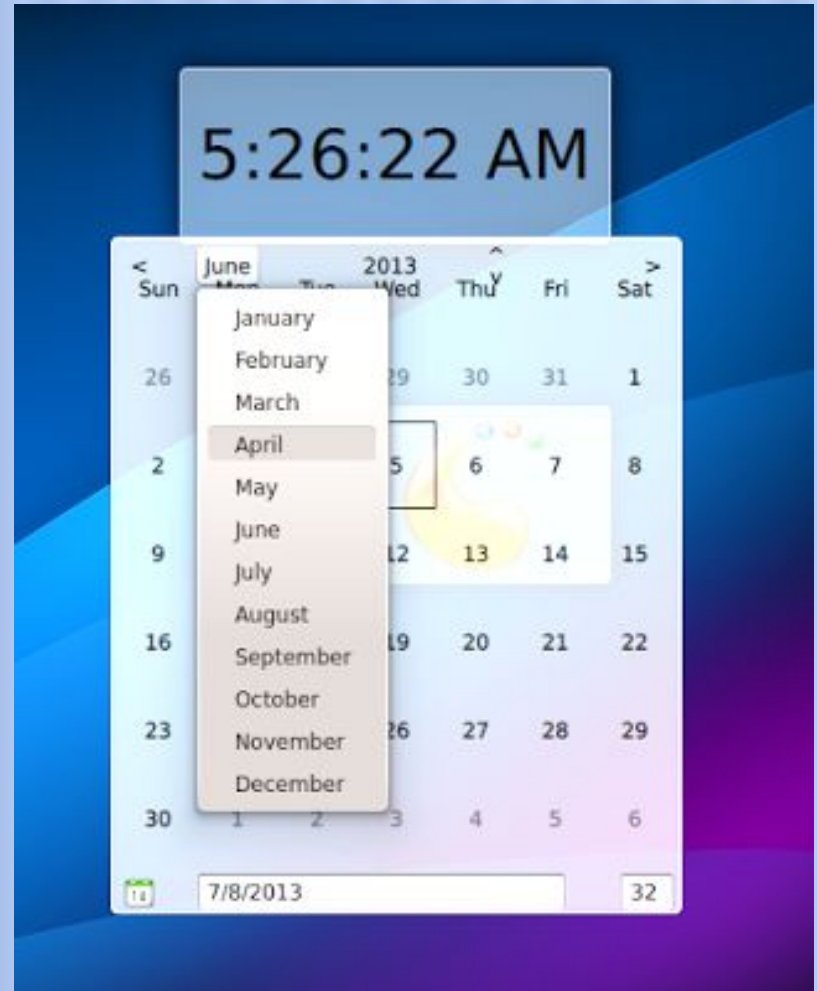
5:26:22 AM

< June 2013 ^ v >

| Sun | Mon | Tue | Wed | Thu | Fri | Sat |
|---|---|---|---|---|---|---|
| 26 | | | 29 | 30 | 31 | 1 |
| 2 | | | 5 | 6 | 7 | 8 |
| 9 | | | 12 | 13 | 14 | 15 |
| 16 | | | 19 | 20 | 21 | 22 |
| 23 | | | 26 | 27 | 28 | 29 |
| 30 | 1 | 2 | 3 | 4 | 5 | 6 |

January
February
March
April
May
June
July
August
September
October
November
December

7/8/2013

32